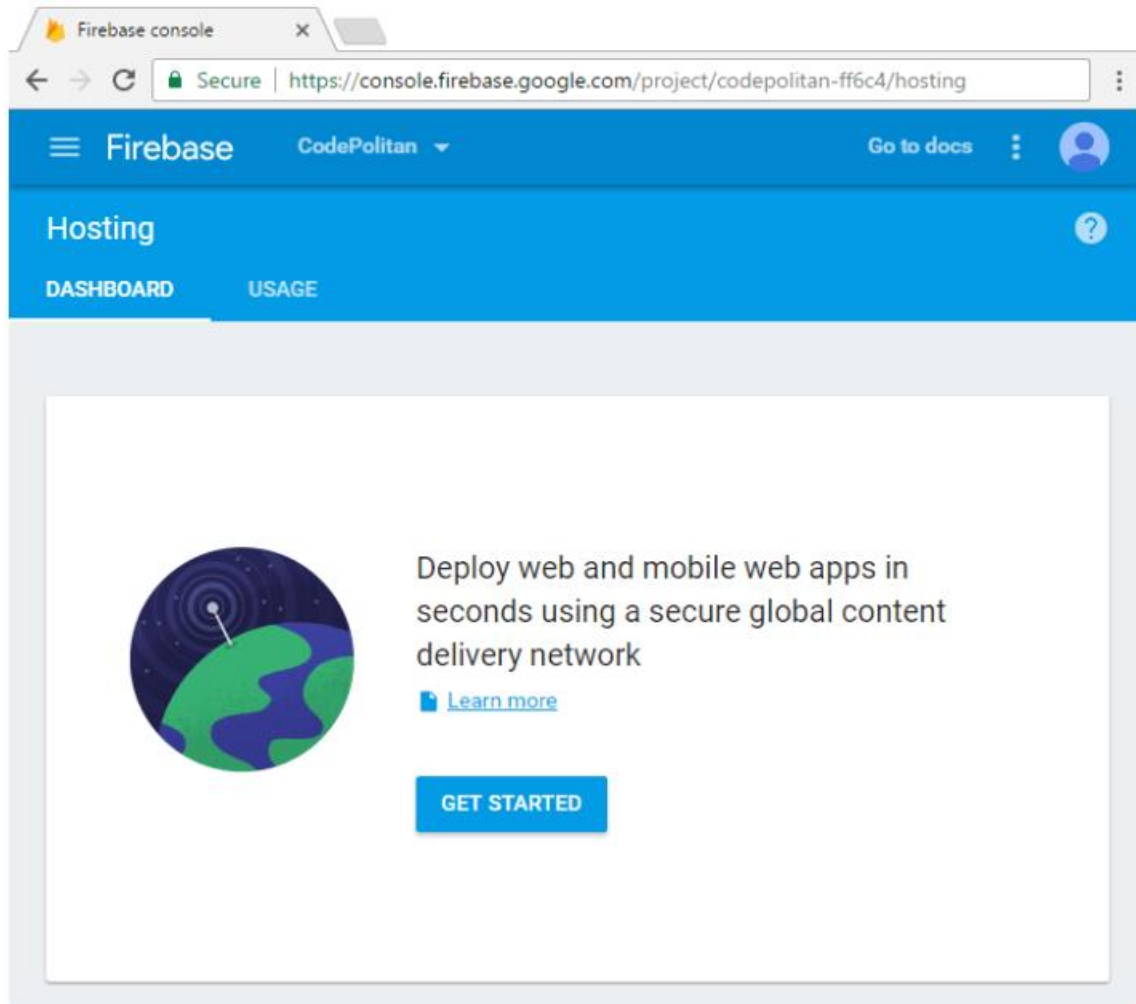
Firebase console ×

Secure | https://console.firebase.google.com/project/codepolitan-ff6c4/hosting

Firebase CodePolitan Go to docs

Hosting

DASHBOARD USAGE

Deploy web and mobile web apps in seconds using a secure global content delivery network

Learn more

GET STARTED